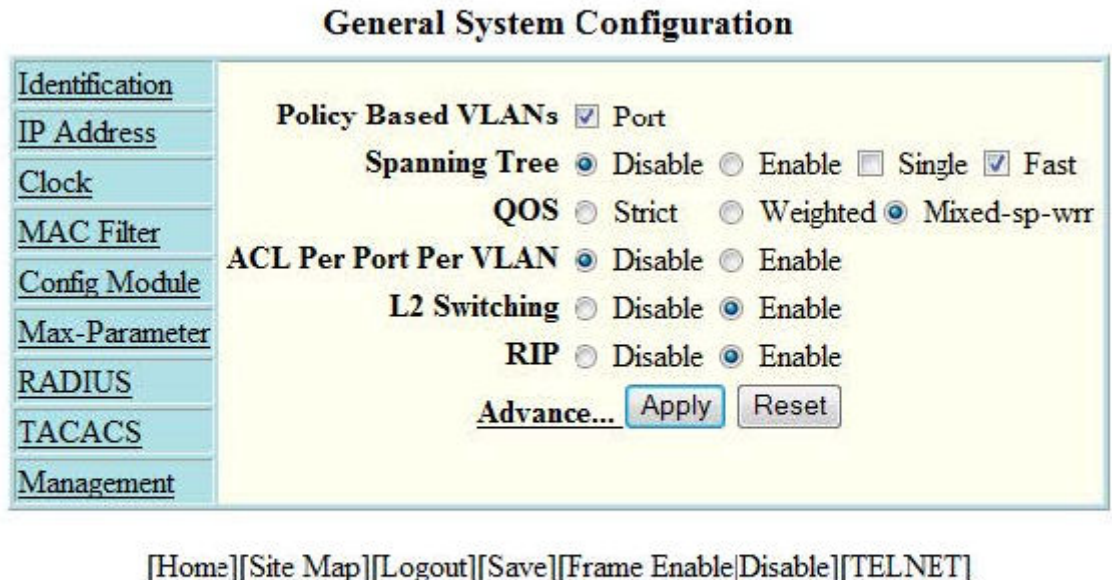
General System Configuration

| | |
|---|---|
| Identification<br>IP Address<br>Clock<br>MAC Filter<br>Config Module<br>Max-Parameter<br>RADIUS<br>TACACS<br>Management | Policy Based VLANs Port<br>Spanning Tree Disable Enable Single Fast<br>QOS Strict Weighted Mixed-sp-wrr<br>ACL Per Port Per VLAN Disable Enable<br>L2 Switching Disable Enable<br>RIP Disable Enable<br>Advance... Apply Reset |

[Home][Site Map][Logout][Save][Frame Enable|Disable][TELNET]